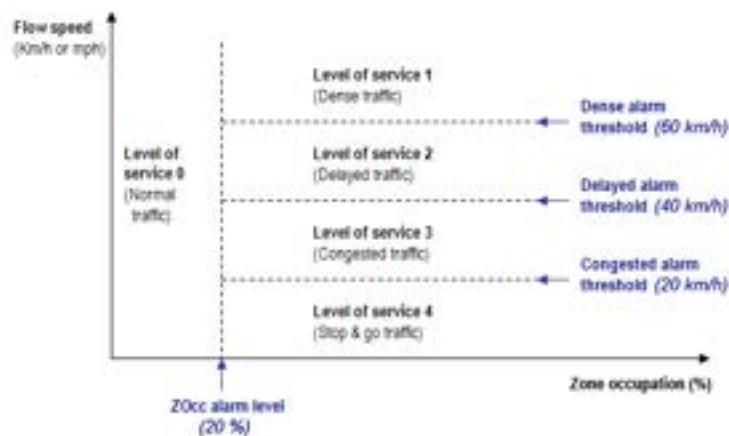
Flow speed
(Km/h or mph)

Level of service 0
(Normal traffic)

Level of service 1
(Dense traffic)

Dense alarm threshold (60 km/h)

Level of service 2
(Delayed traffic)

Delayed alarm threshold (40 km/h)

Level of service 3
(Congested traffic)

Congested alarm threshold (20 km/h)

Level of service 4
(Stop & go traffic)

Zone occupation (%)

ZOcc alarm level
(20 %)